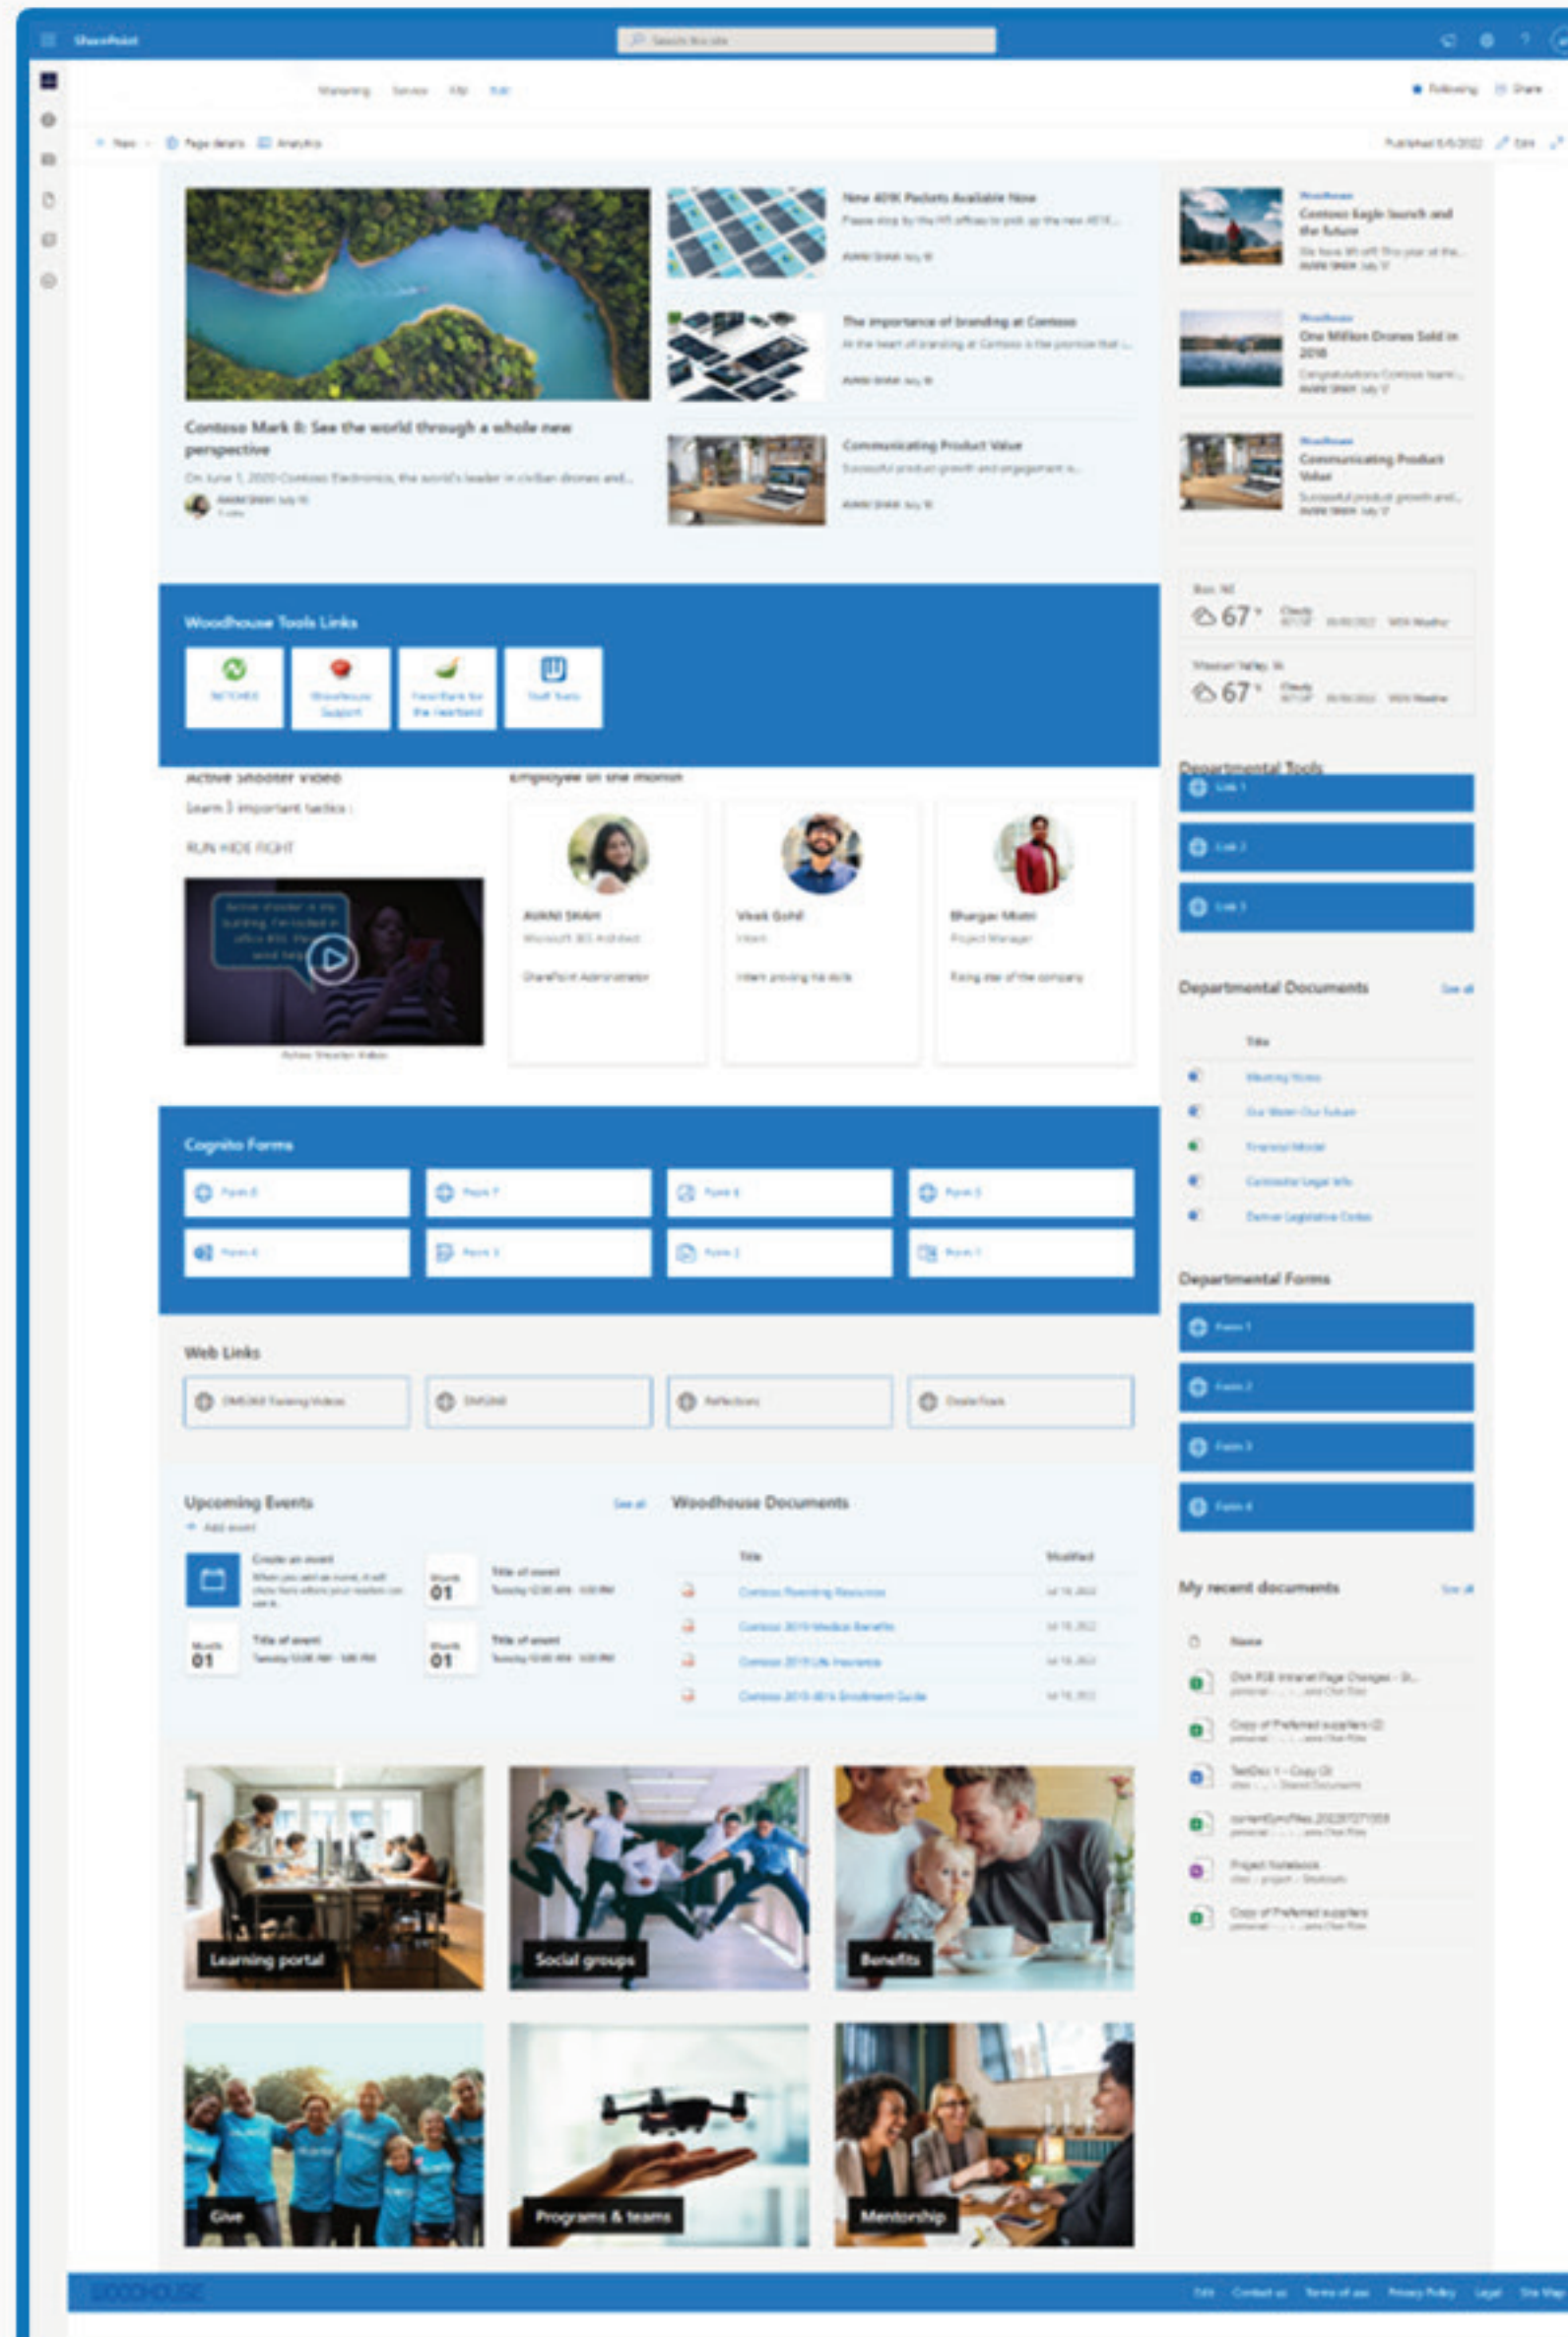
SharePoint

Search this site

Marketing Services HR Sub

Following Share

New Page details Analytics

Published 5/5/2022 Edit

Contoso Mark 8: See the world through a whole new perspective

On June 1, 2020 Contoso Electronics, the world's leader in civilian drones and...

New 401K Packets Available Now

Please stop by the HR offices to pick up the new 401K...

The importance of branding at Contoso

At the heart of branding at Contoso is the promise that...

Communicating Product Value

Successful product growth and engagement is...

Woodhouse

Contoso Eagle launch and the future

Woodhouse

One Million Drones Sold in 2018

Woodhouse

Communicating Product Value

Successful product growth and...

67°

67°

Woodhouse Tools Links

Departmental Tools

Link 1

Link 2

Link 3

Active Shooter Video

Learn 3 important tactics :

RUN HIDE FIGHT

Employee of the month

AVANI SHAH

Vivek Gohil

Bhargav Mistri

Project Manager

Departmental Documents

See all

Title

Cognito Forms

Departmental Forms

Form 1

Form 2

Form 3

Form 4

Web Links

Upcoming Events

See all

Add event

Create an event

Title of event

01

01

01

Woodhouse Documents

Title

Modified

My recent documents

See all

Name

Learning portal

Social groups

Benefits

Give

Programs & teams

Mentorship

WOODHOUSE

Contact us Terms of use Privacy Policy Legal Site Map